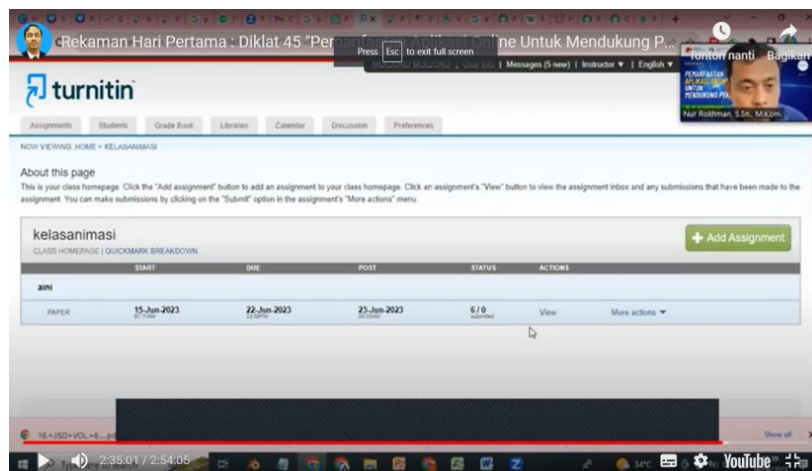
Rekaman Hari Pertama : Diklat 45 "Pem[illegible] ne Untuk Mendukung P...

Press Esc to exit full screen

Tonton nanti Bagikan

turnitin

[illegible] | User Info | Messages (5 new) | Instructor ▼ | English ▼

Nur Rokhman, S.Sn., M.Kom.

Assignments Students Grade Book Libraries Calendar Discussion Preferences

NOW VIEWING: HOME > KELASANIMASI

About this page

This is your class homepage. Click the "Add assignment" button to add an assignment to your class homepage. Click an assignment's "View" button to view the assignment inbox and any submissions that have been made to the assignment. You can make submissions by clicking on the "Submit" option in the assignment's "More actions" menu.

kelasanimasi

CLASS HOMEPAGE | QUICKMARK BREAKDOWN

+ Add Assignment

| | START | DUE | POST | STATUS | ACTIONS | |
|---|---|---|---|---|---|---|
| aini | | | | | | |
| PAPER | 15-Jun-2023 | 22-Jun-2023 | 23-Jun-2023 | 6 / 0 submitted | View | More actions ▼ |

Show all

2:35:01 / 2:54:05

YouTube